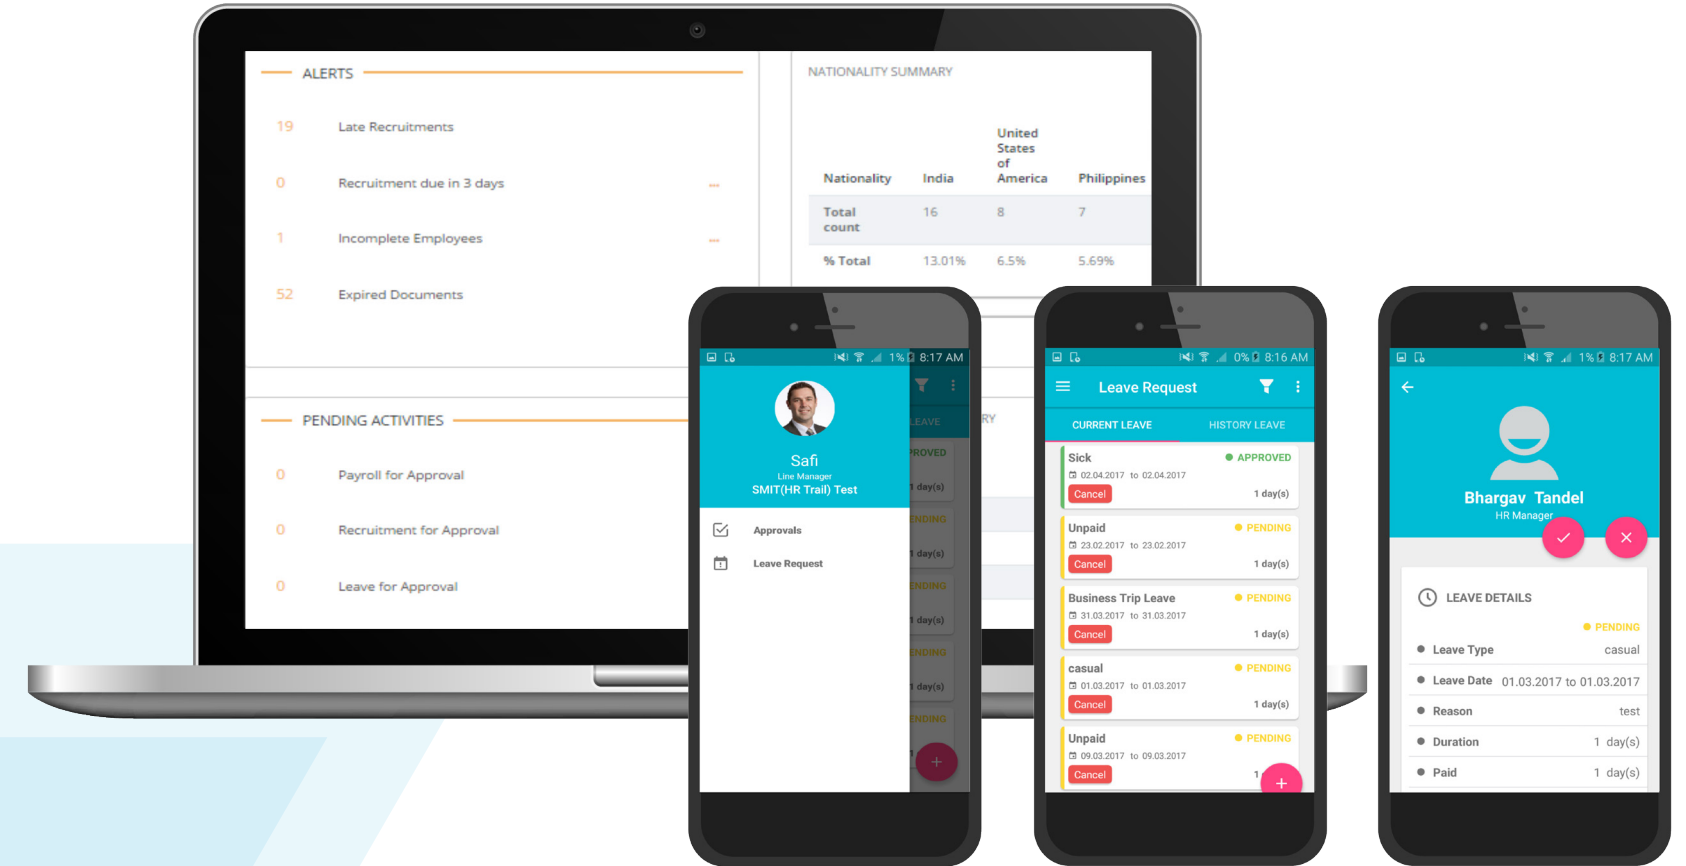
ALERTS

19 Late Recruitments

0 Recruitment due in 3 days ...

1 Incomplete Employees ...

52 Expired Documents

PENDING ACTIVITIES

0 Payroll for Approval

0 Recruitment for Approval

0 Leave for Approval

NATIONALITY SUMMARY

| Nationality | India | United States of America | Philippines |
|---|---|---|---|
| Total count | 16 | 8 | 7 |
| % Total | 13.01% | 6.5% | 5.69% |

1% 8:17 AM

Safi
Line Manager
SMIT(HR Trail) Test

Approvals

Leave Request

LEAVE
PROVED
1 day(s)
ENDING
1 day(s)
ENDING
1 day(s)
ENDING
1 day(s)
ENDING

0% 8:16 AM

Leave Request

CURRENT LEAVE HISTORY LEAVE

Sick APPROVED
02.04.2017 to 02.04.2017
Cancel 1 day(s)

Unpaid PENDING
23.02.2017 to 23.02.2017
Cancel 1 day(s)

Business Trip Leave PENDING
31.03.2017 to 31.03.2017
Cancel 1 day(s)

casual PENDING
01.03.2017 to 01.03.2017
Cancel 1 day(s)

Unpaid PENDING
09.03.2017 to 09.03.2017
Cancel 1

1% 8:17 AM

Bhargav Tandel
HR Manager

LEAVE DETAILS

PENDING

Leave Type casual

Leave Date 01.03.2017 to 01.03.2017

Reason test

Duration 1 day(s)

Paid 1 day(s)